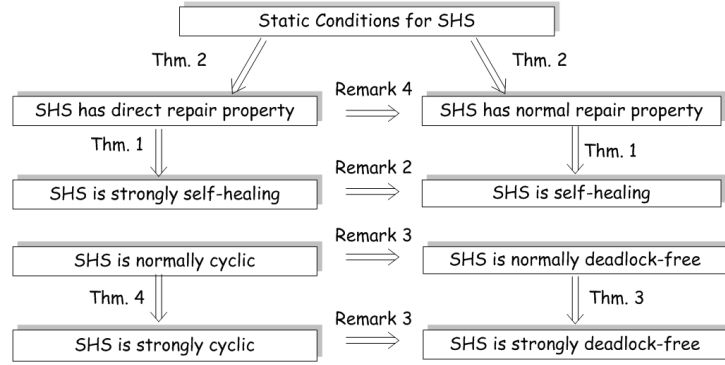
Static Conditions for SHS

Thm. 2

Thm. 2

SHS has direct repair property

Remark 4

SHS has normal repair property

Thm. 1

Thm. 1

SHS is strongly self-healing

Remark 2

SHS is self-healing

SHS is normally cyclic

Remark 3

SHS is normally deadlock-free

Thm. 4

Thm. 3

SHS is strongly cyclic

Remark 3

SHS is strongly deadlock-free